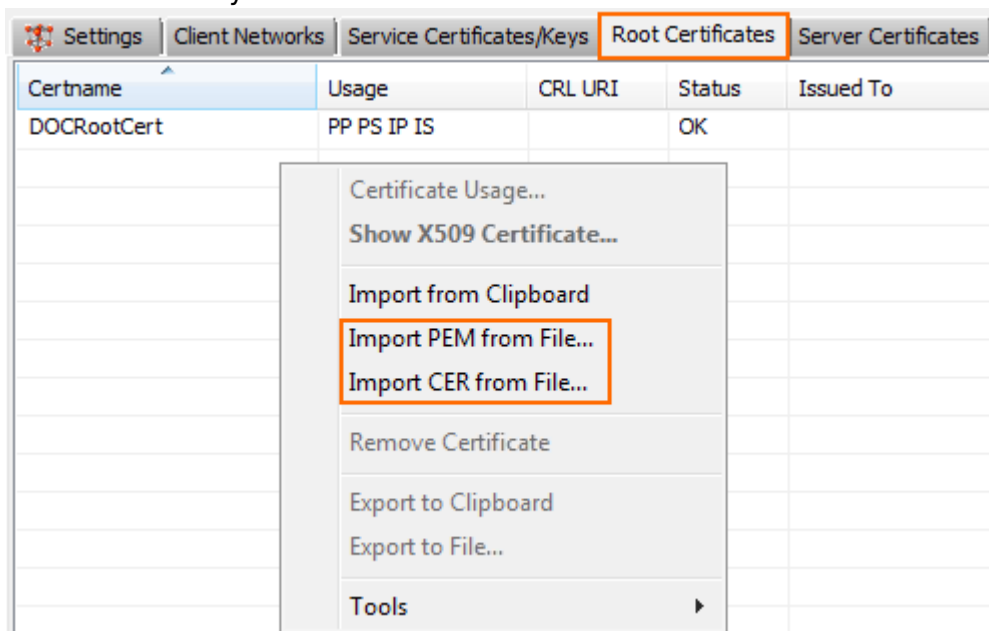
Settings | Client Networks | Service Certificates/Keys | Root Certificates | Server Certificates

| Certname | Usage | CRL URI | Status | Issued To |
|---|---|---|---|---|
| DOCRootCert | PP PS IP IS | | OK | |

Certificate Usage...
Show X509 Certificate...
Import from Clipboard
Import PEM from File...
Import CER from File...
Remove Certificate
Export to Clipboard
Export to File...
Tools